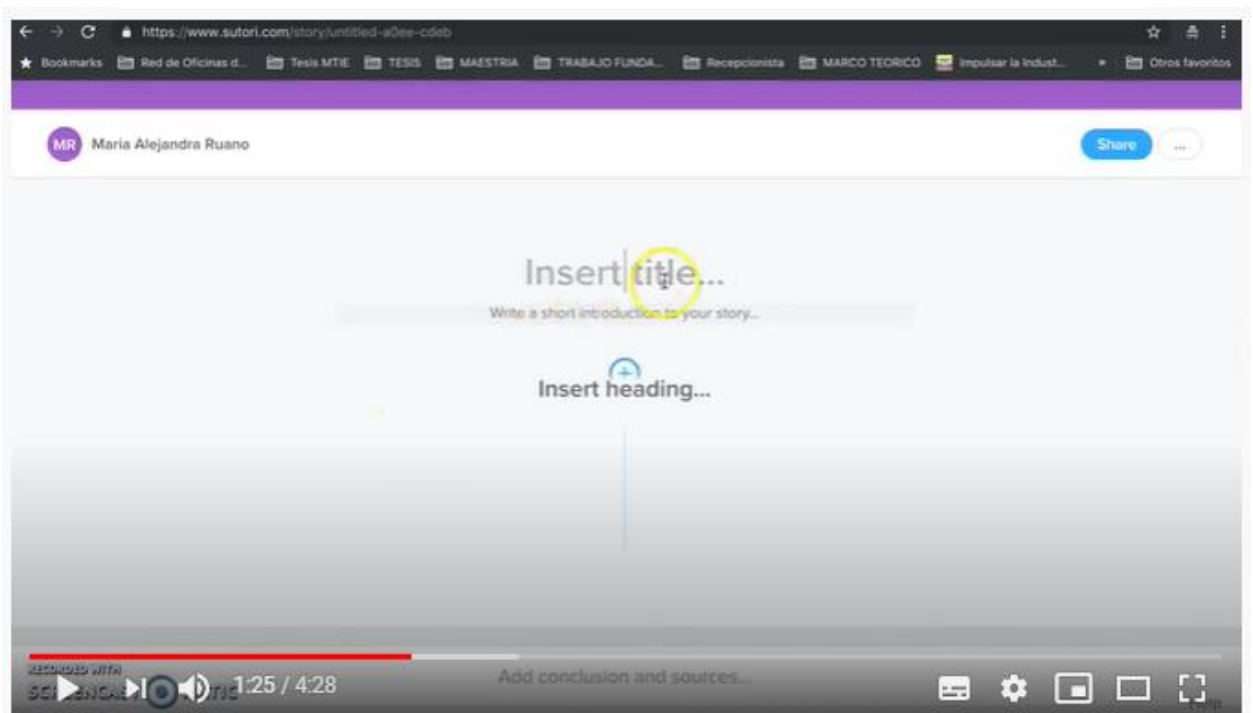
https://www.sutori.com/story/untitled-a0ee-cdeb

Bookmarks Red de Oficinas d... Tesis MTIE TESIS MAESTRIA TRABAJO FUNDA... Recepcionista MARCO TEORICO Impulsar la Indust... Otros favoritos

MR Maria Alejandra Ruano

Share ...

Insert title...

Write a short introduction to your story...

Insert heading...

Add conclusion and sources...

RECORDED WITH SCREENCAST-O-MATIC

1:25 / 4:28